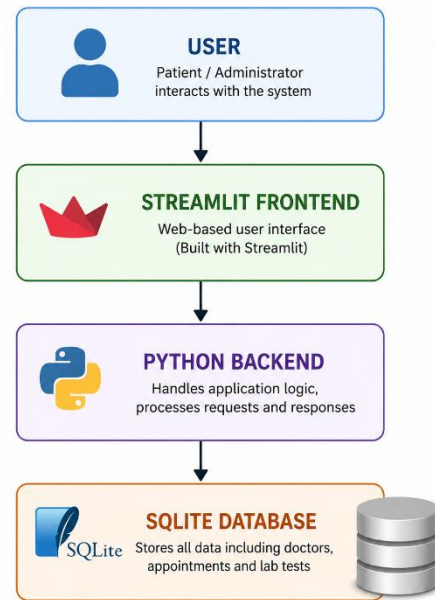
USER
Patient / Administrator interacts with the system

STREAMLIT FRONTEND
Web-based user interface (Built with Streamlit)

PYTHON BACKEND
Handles application logic, processes requests and responses

SQLite

SQLITE DATABASE
Stores all data including doctors, appointments and lab tests